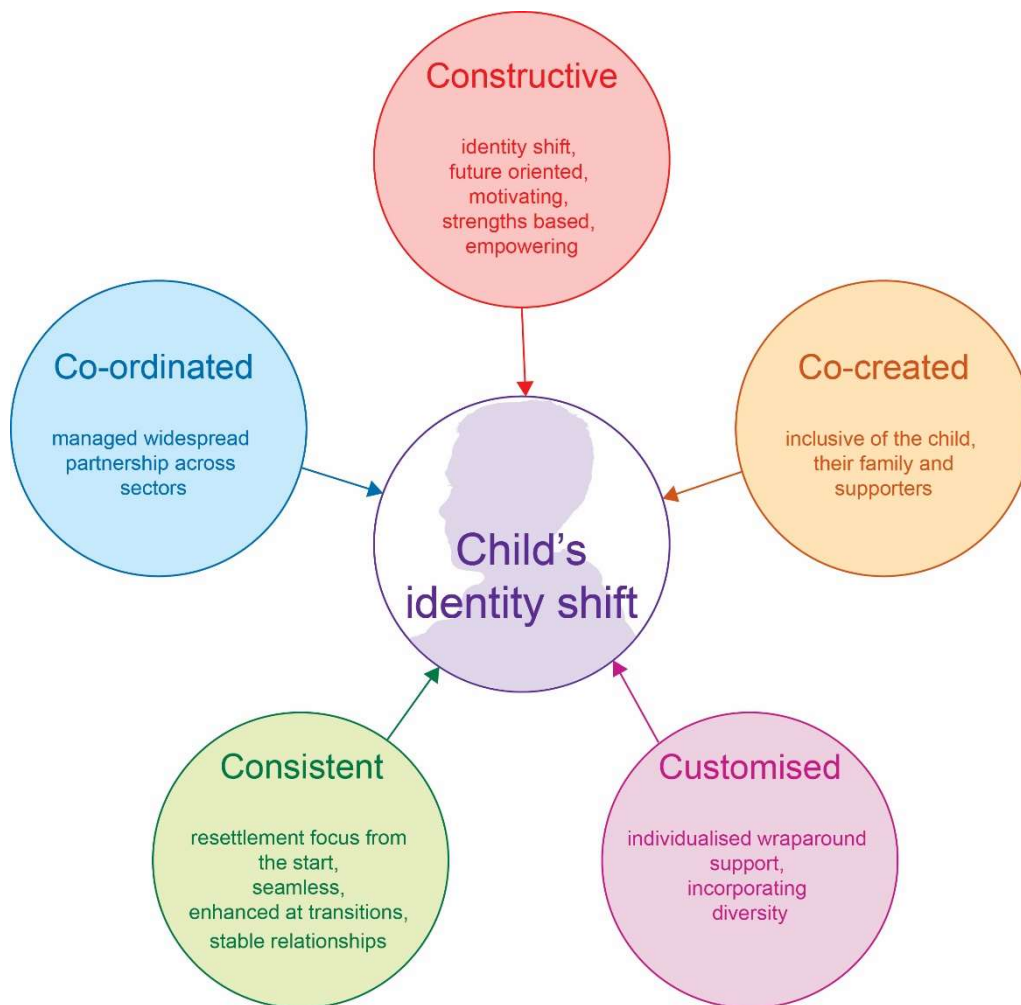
Constructive

identity shift, future oriented, motivating, strengths based, empowering

Co-ordinated

managed widespread partnership across sectors

Co-created

inclusive of the child, their family and supporters

Child's identity shift

Consistent

resettlement focus from the start, seamless, enhanced at transitions, stable relationships

Customised

individualised wraparound support, incorporating diversity